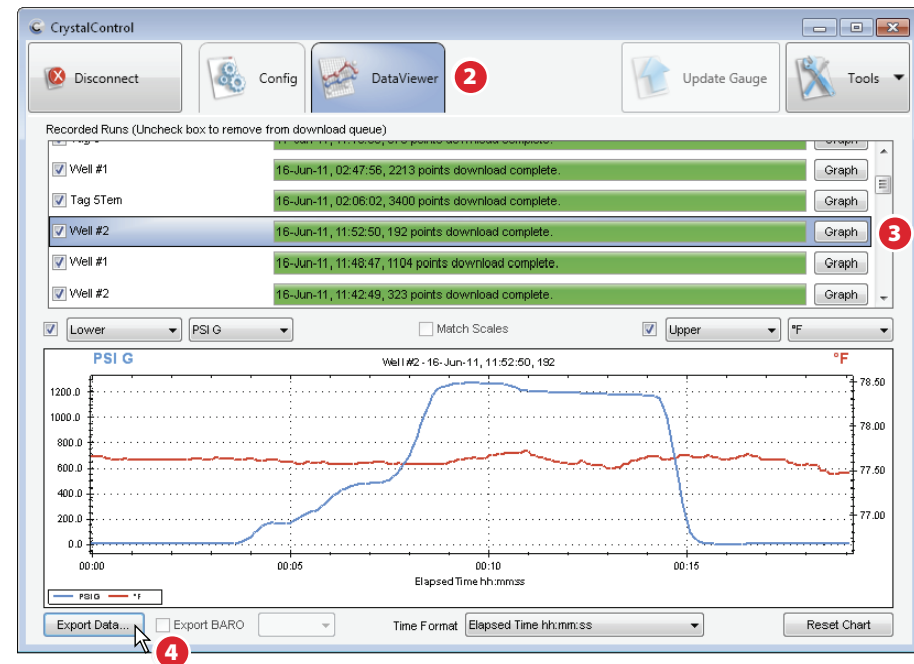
CrystalControl

Disconnect

Config

DataViewer

2

Update Gauge

Tools

Recorded Runs (Uncheck box to remove from download queue)

| | | |
|---|---|---|
| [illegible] | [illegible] | Graph |
| Well #1 | 16-Jun-11, 02:47:56, 2213 points download complete. | Graph |
| Tag 5Tem | 16-Jun-11, 02:06:02, 3400 points download complete. | Graph |
| Well #2 | 16-Jun-11, 11:52:50, 192 points download complete. | Graph |
| Well #1 | 16-Jun-11, 11:48:47, 1104 points download complete. | Graph |
| Well #2 | 16-Jun-11, 11:42:49, 323 points download complete. | Graph |

3

Lower

PSI G

Match Scales

Upper

°F

PSI G

Well #2 - 16-Jun-11, 11:52:50, 192

°F

1200.0

1000.0

800.0

600.0

400.0

200.0

0.0

78.50

78.00

77.50

77.00

00:00

00:05

00:10

00:15

Elapsed Time hh:mm:ss

PSI G

°F

Export Data...

Export BARO

Time Format

Elapsed Time hh:mm:ss

Reset Chart

4